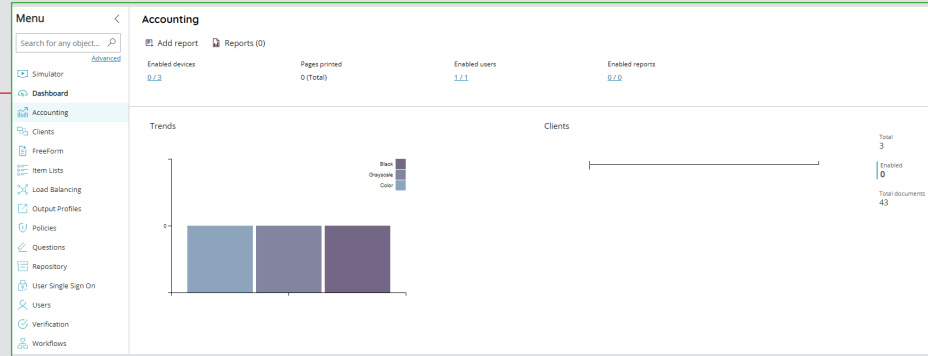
Menu

Search for any object...

Advanced

Simulator

Dashboard

Accounting

Clients

FreeForm

Item Lists

Load Balancing

Output Profiles

Policies

Questions

Repository

User Single Sign On

Users

Verification

Workflows

Accounting

Add report

Reports (0)

Enabled devices
0 / 3

Pages printed
0 (Total)

Enabled users
1 / 1

Enabled reports
0 / 0

Trends

Black
Grayscale
Color

0

Clients

Total
3

Enabled
0

Total documents
43